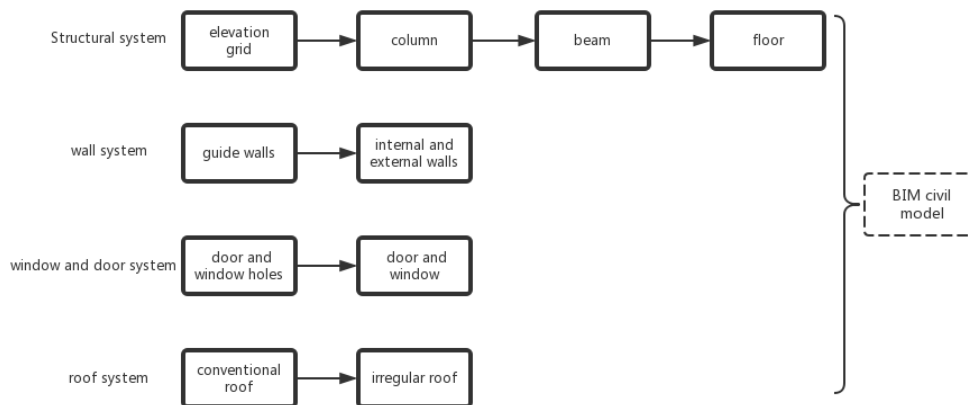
Structural system

elevation grid

column

beam

floor

wall system

guide walls

internal and external walls

window and door system

door and window holes

door and window

roof system

conventional roof

irregular roof

BIM civil model